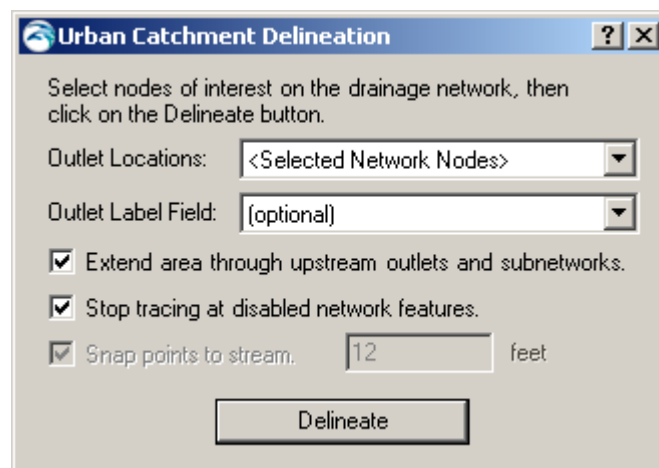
Urban Catchment Delineation

?

X

Select nodes of interest on the drainage network, then click on the Delineate button.

Outlet Locations: <Selected Network Nodes>

Outlet Label Field: (optional)

Extend area through upstream outlets and subnetworks.

Stop tracing at disabled network features.

Snap points to stream. 12 feet

Delineate